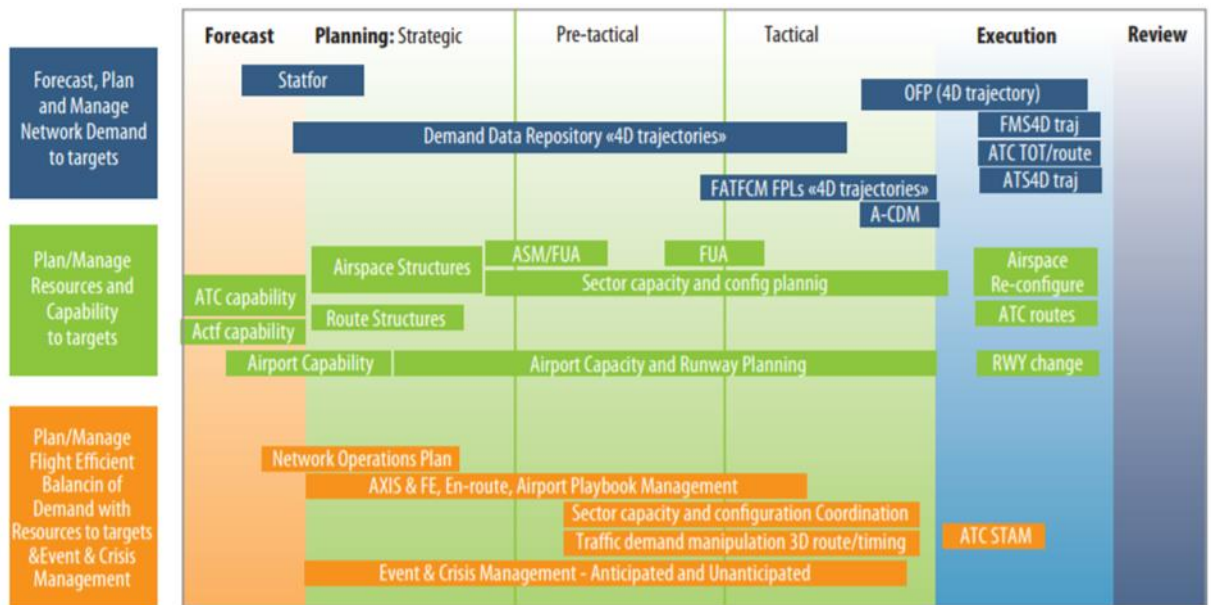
Forecast

Planning: Strategic

Pre-tactical

Tactical

Execution

Review

Forecast, Plan and Manage Network Demand to targets

Statfor

OFP (4D trajectory)

Demand Data Repository «4D trajectories»

FMS4D traj

ATC TOT/route

ATS4D traj

FATFCM FPLs «4D trajectories»

A-CDM

Plan/Manage Resources and Capability to targets

Airspace Structures

ASM/FUA

FUA

Airspace Re-configure

ATC capability

Sector capacity and config plannig

Actf capability

Route Structures

ATC routes

Airport Capability

Airport Capacity and Runway Planning

RWY change

Plan/Manage Flight Efficient Balancin of Demand with Resources to targets &Event & Crisis Management

Network Operations Plan

AXIS & FE, En-route, Airport Playbook Management

Sector capacity and configuration Coordination

Traffic demand manipulation 3D route/timing

ATC STAM

Event & Crisis Management - Anticipated and Unanticipated